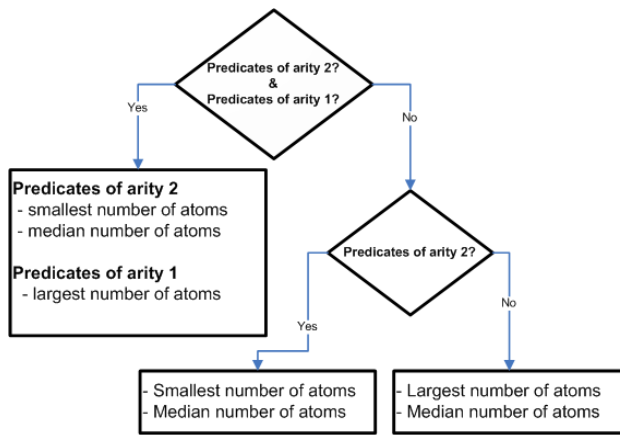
Predicates of arity 2?
&
Predicates of arity 1?

Yes

No

Predicates of arity 2
- smallest number of atoms
- median number of atoms

Predicates of arity 1
- largest number of atoms

Predicates of arity 2?

Yes

No

- Smallest number of atoms
- Median number of atoms

- Largest number of atoms
- Median number of atoms